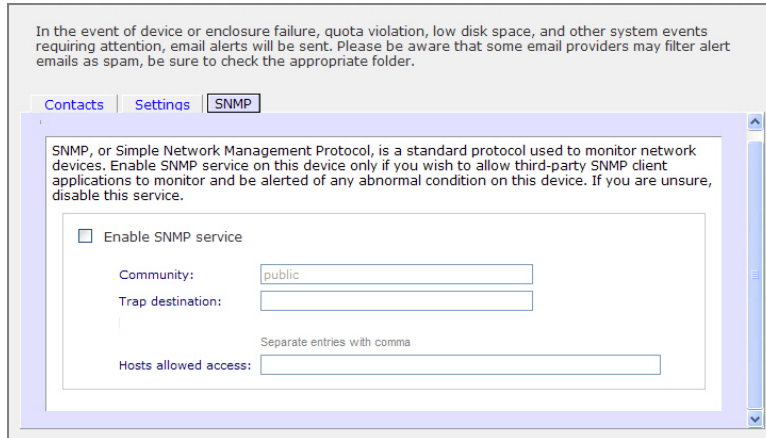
In the event of device or enclosure failure, quota violation, low disk space, and other system events requiring attention, email alerts will be sent. Please be aware that some email providers may filter alert emails as spam, be sure to check the appropriate folder.

Contacts | Settings | SNMP

SNMP, or Simple Network Management Protocol, is a standard protocol used to monitor network devices. Enable SNMP service on this device only if you wish to allow third-party SNMP client applications to monitor and be alerted of any abnormal condition on this device. If you are unsure, disable this service.

Enable SNMP service

Community: public

Trap destination:

Separate entries with comma

Hosts allowed access: